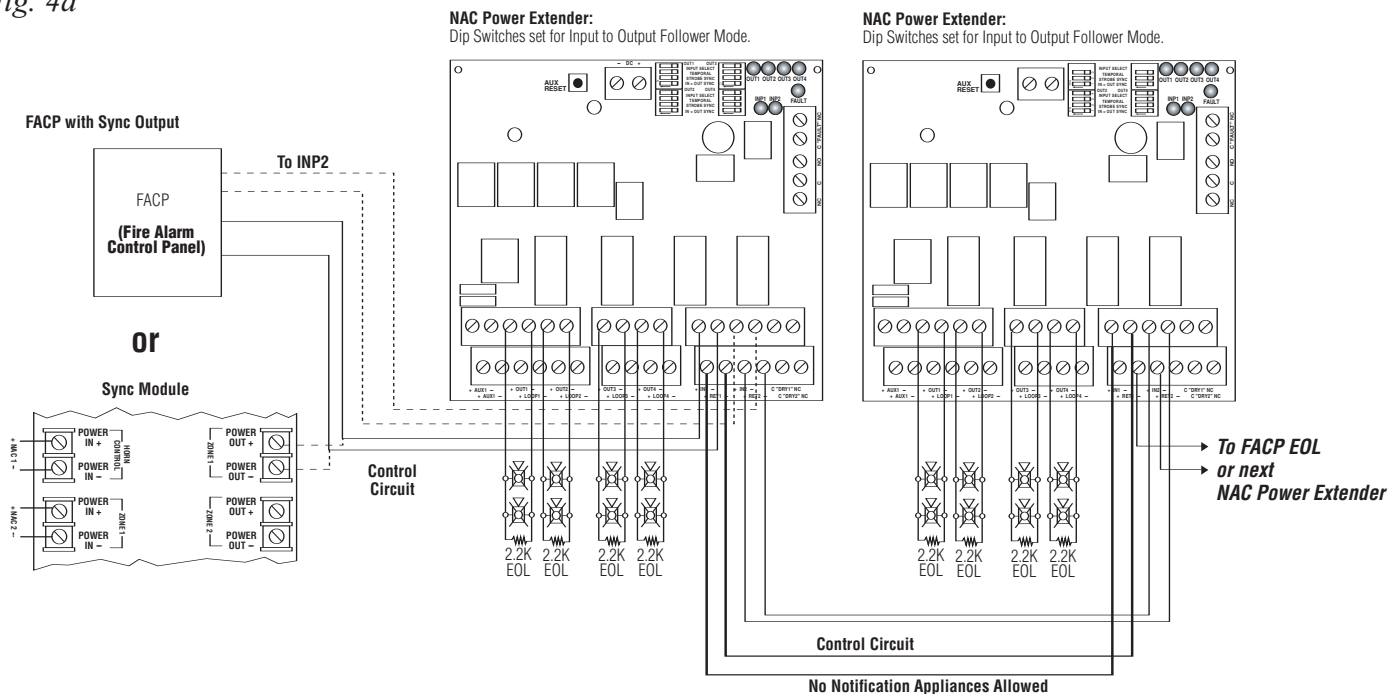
Fig. 4a

NAC Power Extender:
Dip Switches set for Input to Output Follower Mode.

NAC Power Extender:
Dip Switches set for Input to Output Follower Mode.

FACP with Sync Output

FACP
(Fire Alarm Control Panel)

To INP2

or

Sync Module

AUX RESET

DC

OUT1 OUT2 OUT3 OUT4

INP1 INP2

FAULT

+ AUX1 – + AUX1 –   + OUT1 – + LOOP1 –   + OUT2 – + LOOP2 –   OUT3 – + LOOP3 –   OUT4 – + LOOP4 –   + IN1 – + RET1 –   + IN2 – + RET2 –   C "DRY1" NC   C "DRY2" NC

NAC 1 + –
POWER IN +
POWER IN –
HORN CONTROL
ZONE 1
POWER OUT +
POWER OUT –

NAC 2 + –
POWER IN +
POWER IN –
ZONE 1
ZONE 2
POWER OUT +
POWER OUT –

Control Circuit

2.2K EOL 2.2K EOL 2.2K EOL 2.2K EOL

2.2K EOL 2.2K EOL 2.2K EOL 2.2K EOL

To FACP EOL
or next
NAC Power Extender

Control Circuit

No Notification Appliances Allowed